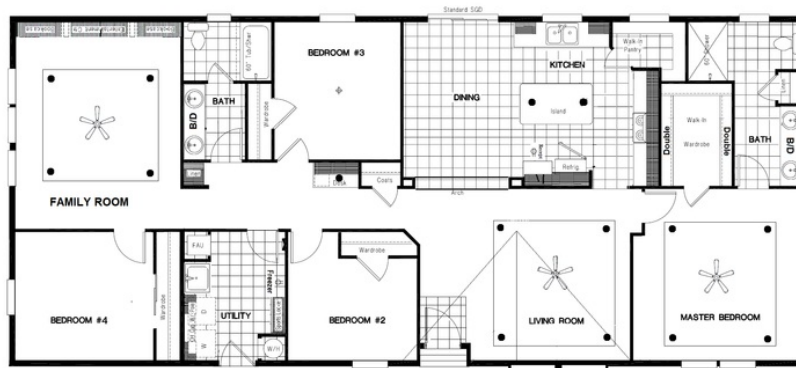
Standard SGD
BEDROOM #3
BATH
B/D
Wardrobe
60" Tub/Shower
DINING
KITCHEN
Walk-In Pantry
Island
Refrig
Desk
Coats
Arch
Double
Walk-In Wardrobe
Double
BATH
B/D
FAMILY ROOM
FAU
Freezer
Wardrobe
BEDROOM #4
Wardrobe
UTILITY
D
W
W/H
BEDROOM #2
LIVING ROOM
MASTER BEDROOM